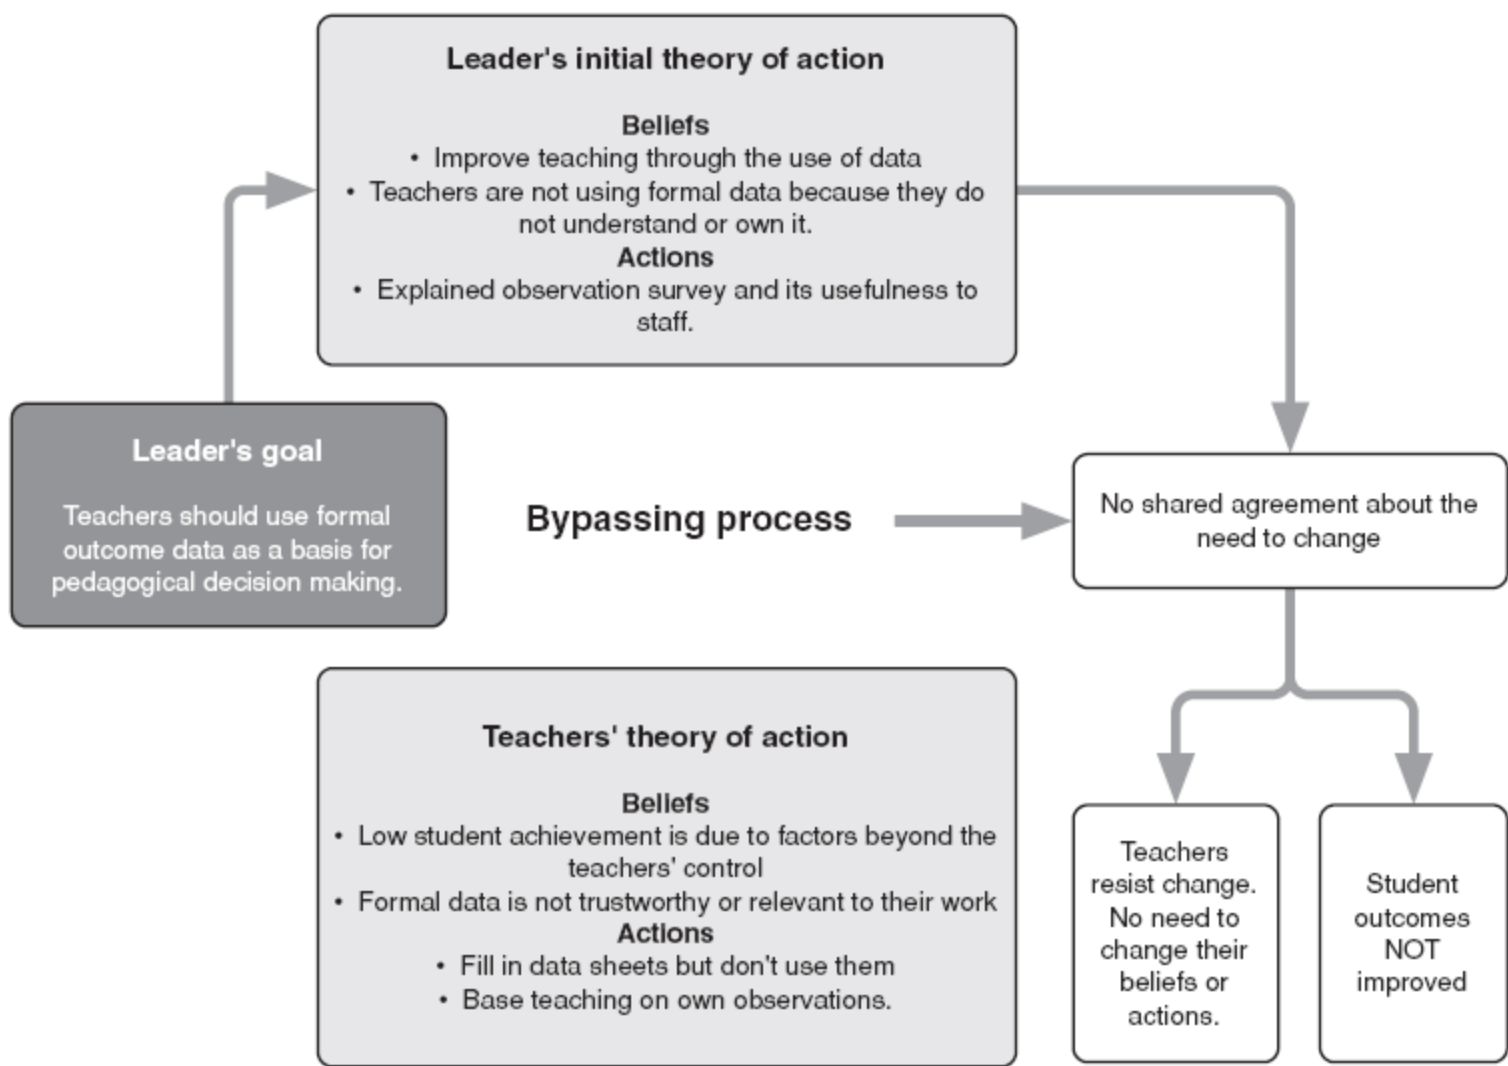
Leader's initial theory of action

Beliefs
• Improve teaching through the use of data
• Teachers are not using formal data because they do not understand or own it.
Actions
• Explained observation survey and its usefulness to staff.

Leader's goal

Teachers should use formal outcome data as a basis for pedagogical decision making.

Bypassing process

No shared agreement about the need to change

Teachers' theory of action

Beliefs
• Low student achievement is due to factors beyond the teachers' control
• Formal data is not trustworthy or relevant to their work
Actions
• Fill in data sheets but don't use them
• Base teaching on own observations.

Teachers resist change. No need to change their beliefs or actions.

Student outcomes NOT improved